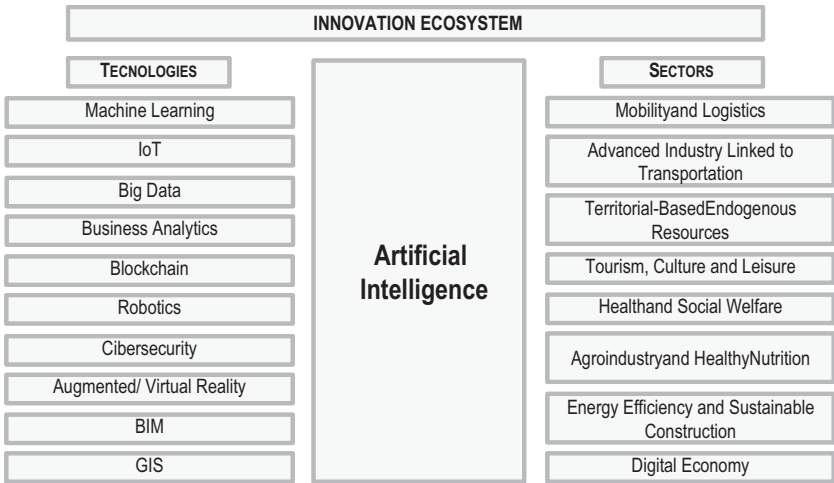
INNOVATION ECOSYSTEM

TECNOLOGIES

Machine Learning

IoT

Big Data

Business Analytics

Blockchain

Robotics

Cibersecurity

Augmented/ Virtual Reality

BIM

GIS

Artificial Intelligence

SECTORS

Mobilityand Logistics

Advanced Industry Linked to Transportation

Territorial-BasedEndogenous Resources

Tourism, Culture and Leisure

Healthand Social Welfare

Agroindustryand HealthyNutrition

Energy Efficiency and Sustainable Construction

Digital Economy